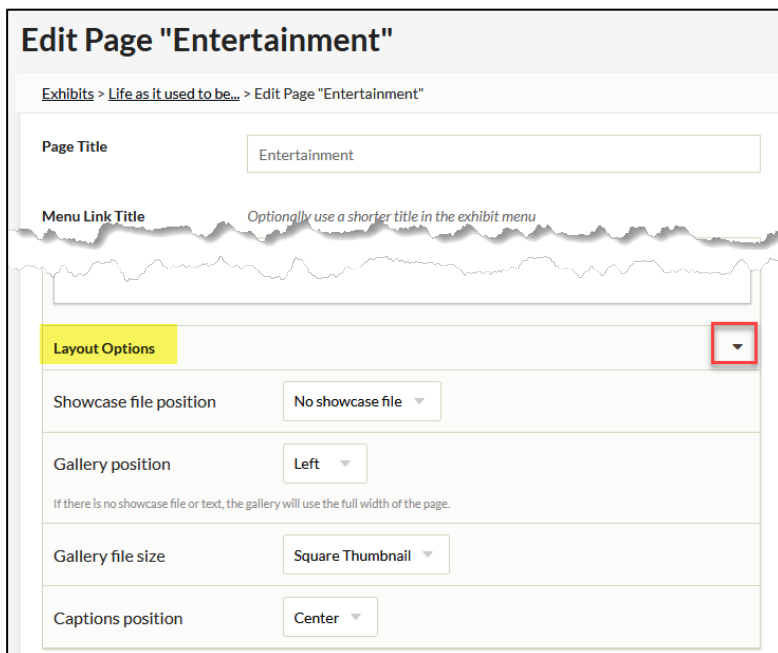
Edit Page "Entertainment"

Exhibits > Life as it used to be... > Edit Page "Entertainment"

Page Title

Entertainment

Menu Link Title

Optionally use a shorter title in the exhibit menu

Layout Options

Showcase file position

No showcase file

Gallery position

Left

If there is no showcase file or text, the gallery will use the full width of the page.

Gallery file size

Square Thumbnail

Captions position

Center